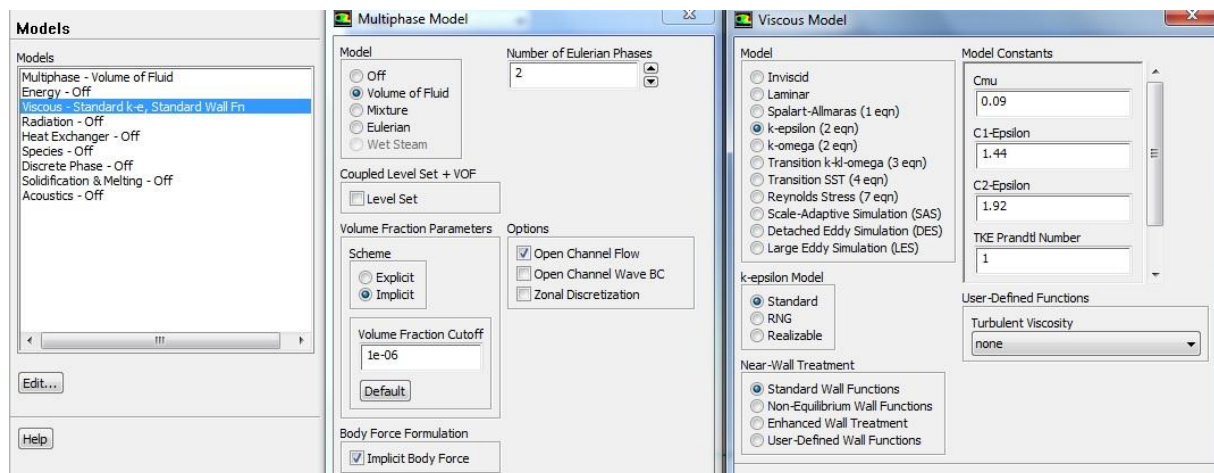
Models

Models
Multiphase - Volume of Fluid
Energy - Off
Viscous - Standard k-e, Standard Wall Fn
Radiation - Off
Heat Exchanger - Off
Species - Off
Discrete Phase - Off
Solidification & Melting - Off
Acoustics - Off

Edit...

Help

Multiphase Model

Model
Off
Volume of Fluid
Mixture
Eulerian
Wet Steam

Number of Eulerian Phases
2

Coupled Level Set + VOF
Level Set

Volume Fraction Parameters
Scheme
Explicit
Implicit

Volume Fraction Cutoff
1e-06
Default

Options
Open Channel Flow
Open Channel Wave BC
Zonal Discretization

Body Force Formulation
Implicit Body Force

Viscous Model

Model
Inviscid
Laminar
Spalart-Allmaras (1 eqn)
k-epsilon (2 eqn)
k-omega (2 eqn)
Transition k-kl-omega (3 eqn)
Transition SST (4 eqn)
Reynolds Stress (7 eqn)
Scale-Adaptive Simulation (SAS)
Detached Eddy Simulation (DES)
Large Eddy Simulation (LES)

k-epsilon Model
Standard
RNG
Realizable

Near-Wall Treatment
Standard Wall Functions
Non-Equilibrium Wall Functions
Enhanced Wall Treatment
User-Defined Wall Functions

Model Constants
Cmu
0.09
C1-Epsilon
1.44
C2-Epsilon
1.92
TKE Prandtl Number
1

User-Defined Functions
Turbulent Viscosity
none